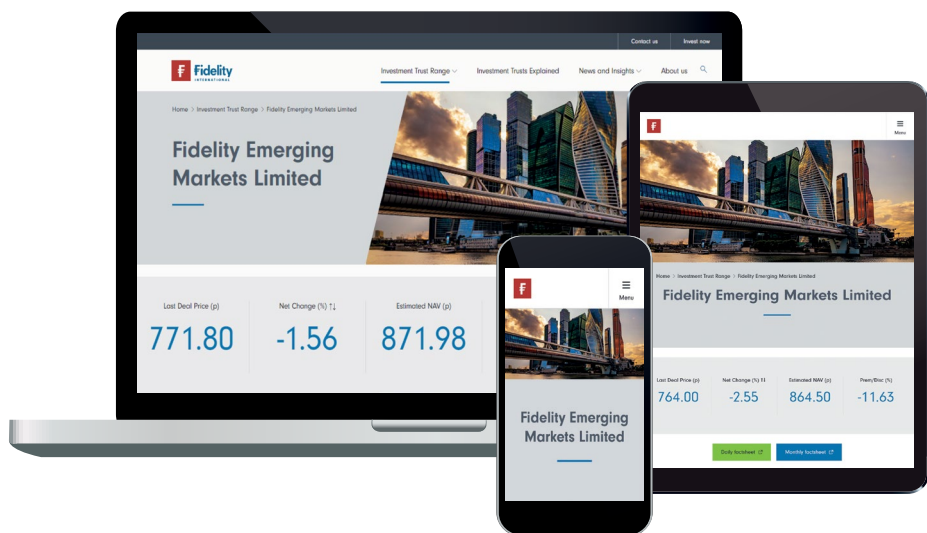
Contact us
Invest now

Fidelity INTERNATIONAL

Investment Trust Range
Investment Trusts Explained
News and Insights
About us

Home > Investment Trust Range > Fidelity Emerging Markets Limited

Fidelity Emerging Markets Limited

| Last Deal Price (p) | Net Change (%) ↑↓ | Estimated NAV (p) |
|---|---|---|
| 771.80 | -1.56 | 871.98 |

Menu

Home > Investment Trust Range > Fidelity Emerging Markets Limited

Fidelity Emerging Markets Limited

| Last Deal Price (p) | Net Change (%) ↑↓ | Estimated NAV (p) | Prem/Disc (%) |
|---|---|---|---|
| 764.00 | -2.55 | 864.50 | -11.63 |

Daily factsheet
Monthly factsheet

Menu

Fidelity Emerging Markets Limited